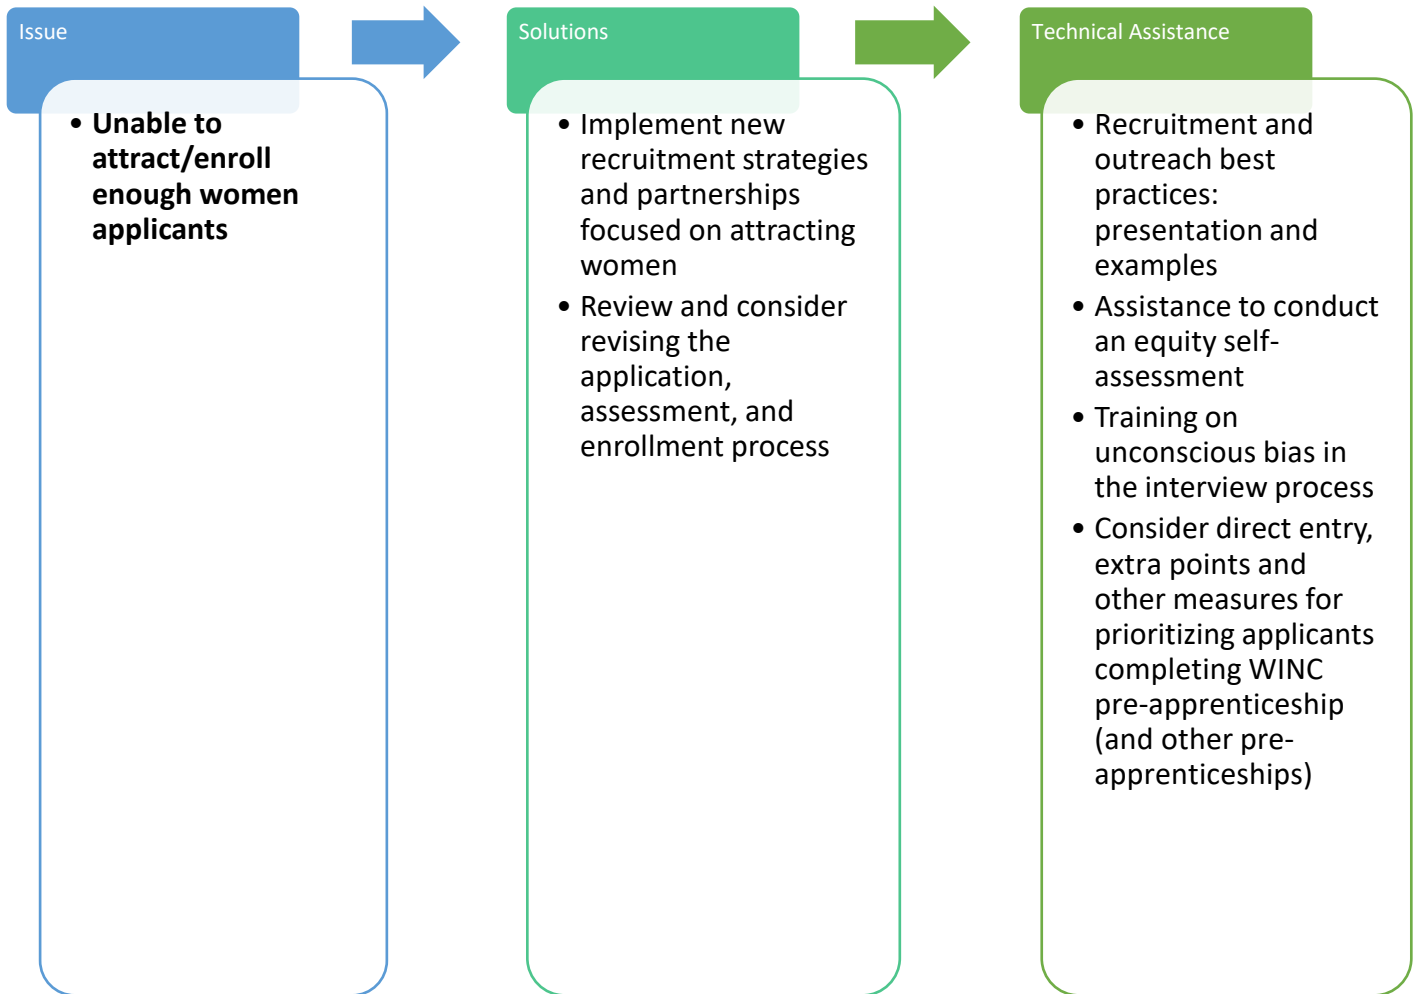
Issue

- **Unable to attract/enroll enough women applicants**

Solutions

- Implement new recruitment strategies and partnerships focused on attracting women
- Review and consider revising the application, assessment, and enrollment process

Technical Assistance

- Recruitment and outreach best practices: presentation and examples
- Assistance to conduct an equity self-assessment
- Training on unconscious bias in the interview process
- Consider direct entry, extra points and other measures for prioritizing applicants completing WINC pre-apprenticeship (and other pre-apprenticeships)